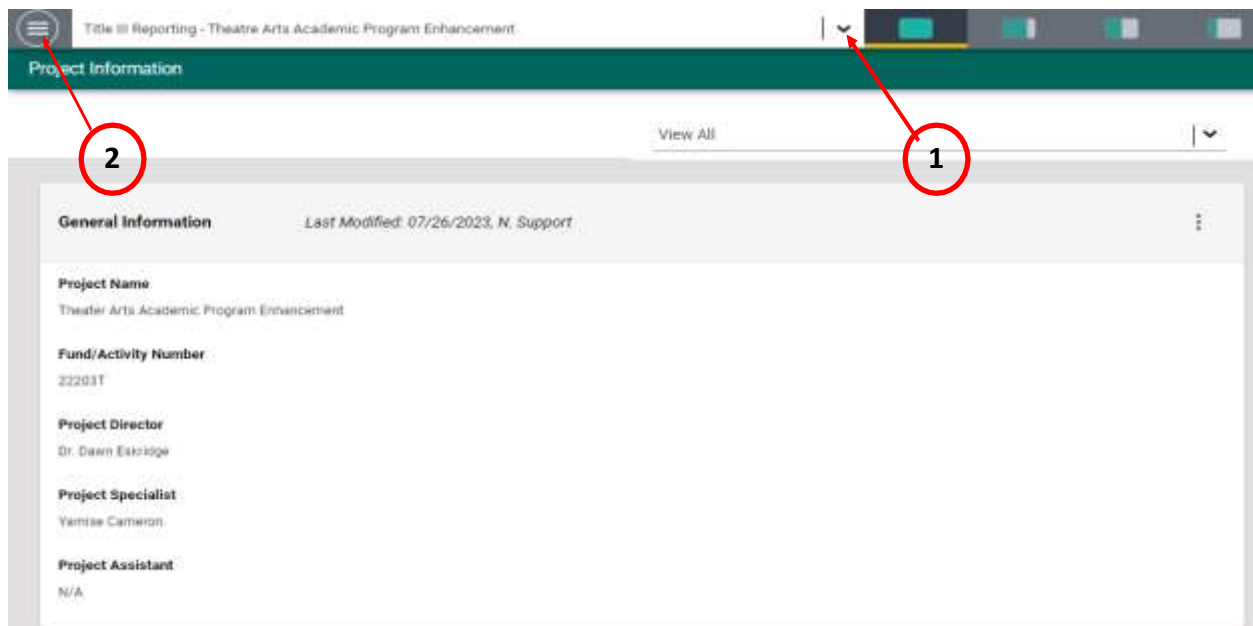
Title III Reporting - Theatre Arts Academic Program Enhancement

Project Information

View All

2

1

General Information

Last Modified: 07/26/2023, N. Support

Project Name

Theater Arts Academic Program Enhancement

Fund/Activity Number

22203T

Project Director

Dr. Dawn Eskridge

Project Specialist

Yamise Cameron

Project Assistant

N/A